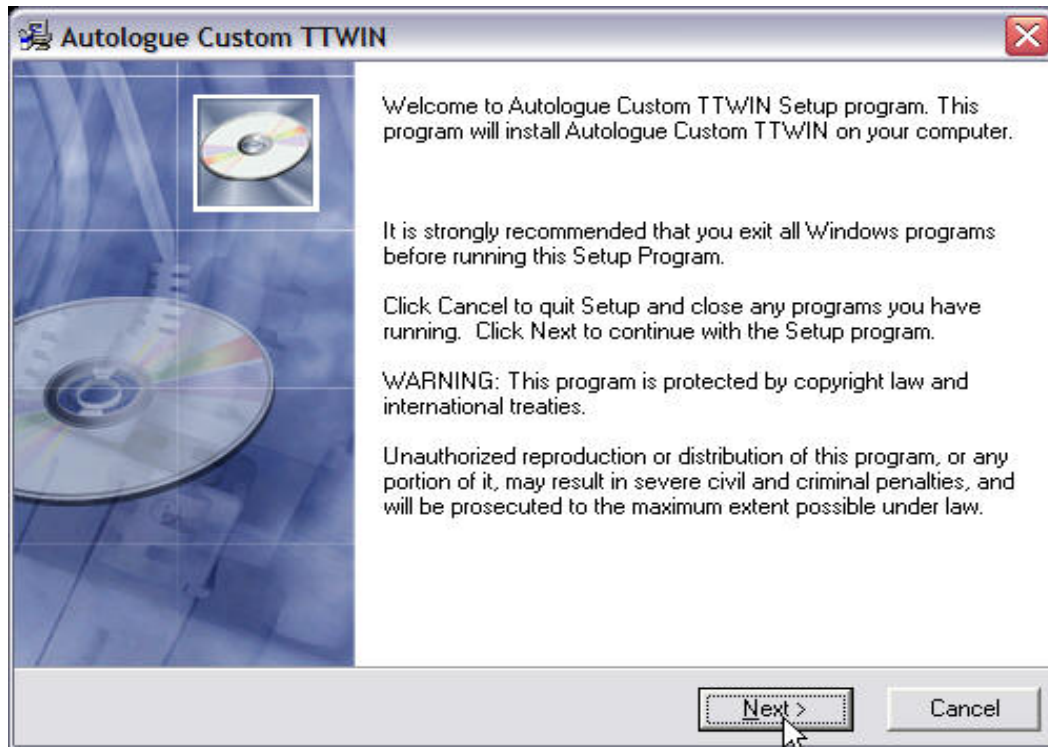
Autologue Custom TTWIN

Welcome to Autologue Custom TTWIN Setup program. This program will install Autologue Custom TTWIN on your computer.

It is strongly recommended that you exit all Windows programs before running this Setup Program.

Click Cancel to quit Setup and close any programs you have running. Click Next to continue with the Setup program.

WARNING: This program is protected by copyright law and international treaties.

Unauthorized reproduction or distribution of this program, or any portion of it, may result in severe civil and criminal penalties, and will be prosecuted to the maximum extent possible under law.

Next >

Cancel